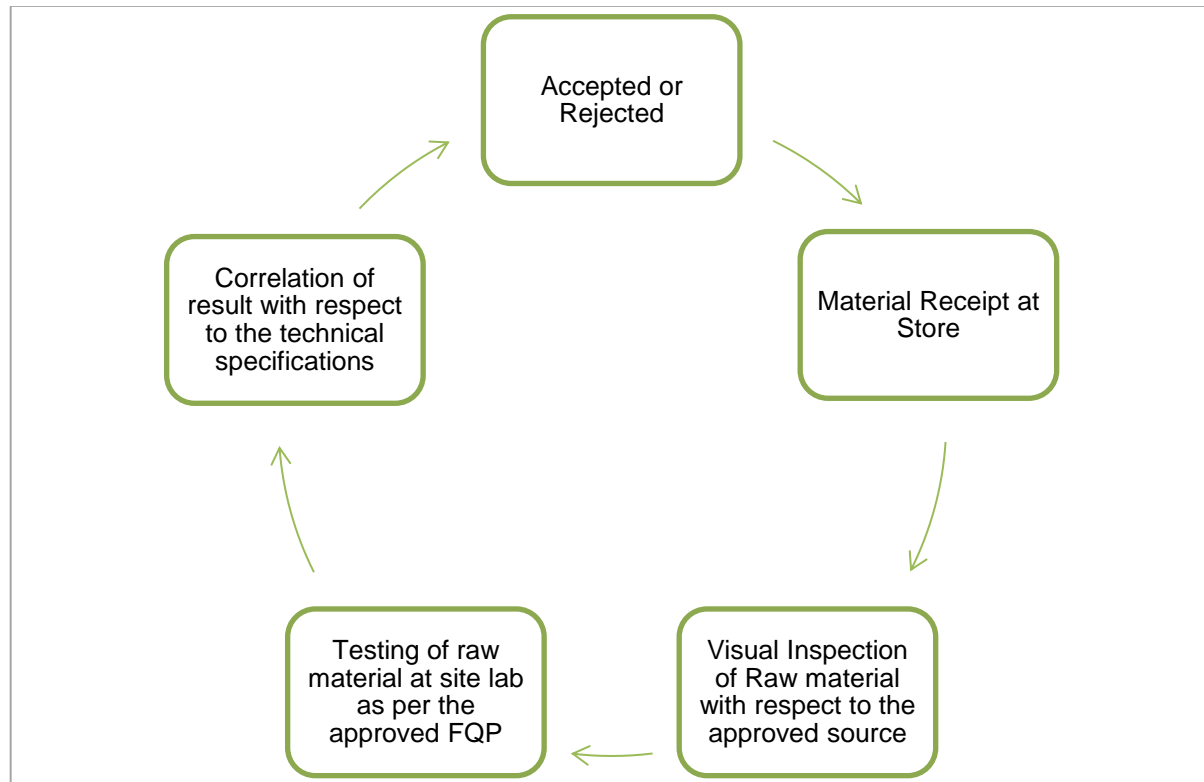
Accepted or Rejected

Material Receipt at Store

Visual Inspection of Raw material with respect to the approved source

Testing of raw material at site lab as per the approved FQP

Correlation of result with respect to the technical specifications